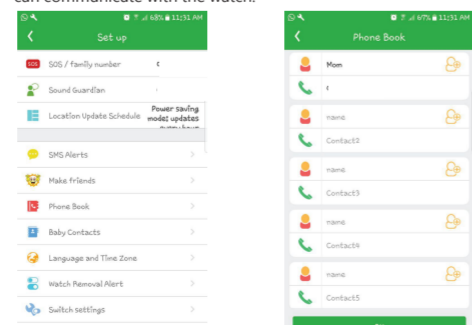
can communicate with the watch.

68% 11:51 AM
Set up
SOS / family number
Sound Guardian
Location Update Schedule
Power saving mode: updates every hour
SMS Alerts
Make friends
Phone Book
Baby Contacts
Language and Time Zone
Watch Removal Alert
Switch settings

67% 11:51 AM
Phone Book
Mom
name
Contact2
name
Contact3
name
Contact4
name
Contact5